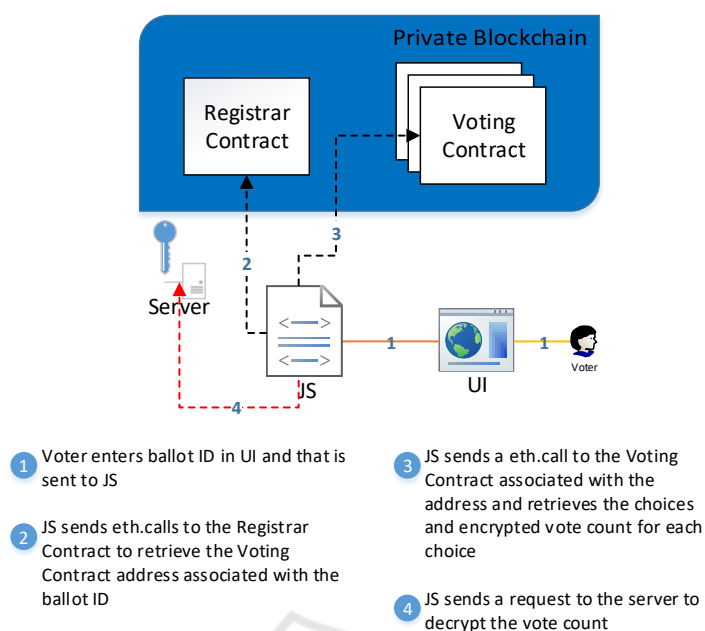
Private Blockchain

Registrar Contract

Voting Contract

3

2

Server

1

1

Voter

JS

UI

4

1 Voter enters ballot ID in UI and that is sent to JS

2 JS sends eth.calls to the Registrar Contract to retrieve the Voting Contract address associated with the ballot ID

3 JS sends a eth.call to the Voting Contract associated with the address and retrieves the choices and encrypted vote count for each choice

4 JS sends a request to the server to decrypt the vote count